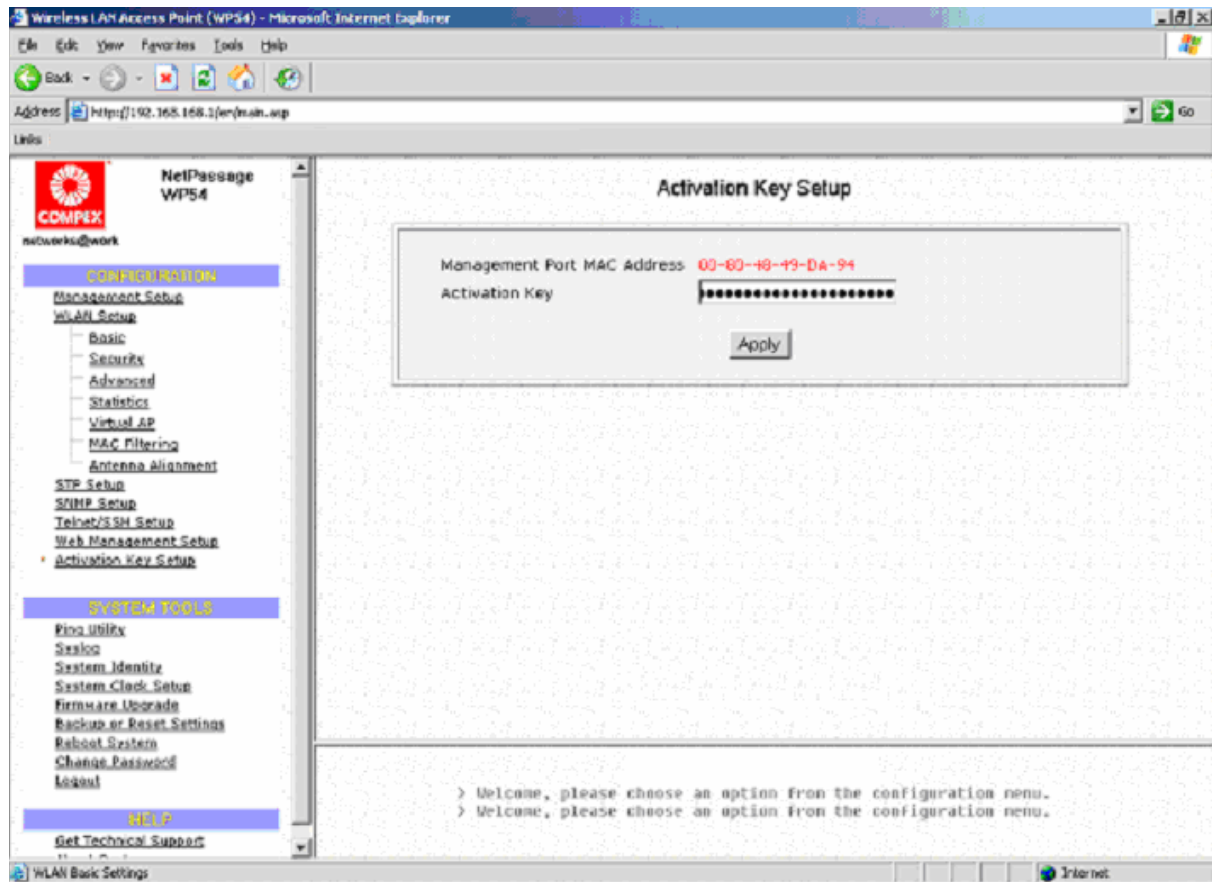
Wireless LAN Access Point (WP54) - Microsoft Internet Explorer

File Edit View Favorites Tools Help

Back

Address http://192.168.168.1/en/main.asp Go

Links

COMPEX
networks@work

NetPassage WP54

CONFIGURATION
Management Setup
WLAN Setup
Basic
Security
Advanced
Statistics
Virtual AP
MAC Filtering
Antenna Alignment
STP Setup
SNMP Setup
Telnet/SSH Setup
Web Management Setup
Activation Key Setup

SYSTEM TOOLS
Ping Utility
Syslog
System Identity
System Clock Setup
Firmware Upgrade
Backup or Reset Settings
Reboot System
Change Password
Logout

HELP
Get Technical Support

Activation Key Setup

Management Port MAC Address 00-80-48-49-DA-94
Activation Key ••••••••••••••••••••••

Apply

> Welcome, please choose an option from the configuration menu.
> Welcome, please choose an option from the configuration menu.

WLAN Basic Settings

Internet